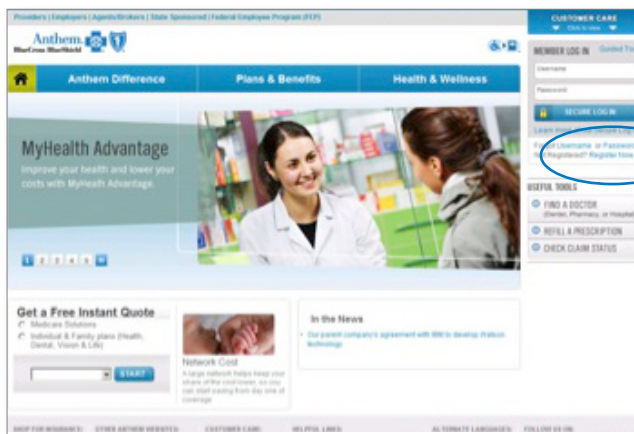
Providers | Employers | Agents/Brokers | State Sponsored | Federal Employee Program (FEP)

Anthem. BlueCross BlueShield

CUSTOMER CARE
Click to view

MEMBER LOG IN Guided Tour

Username

Password

SECURE LOG IN

Learn more about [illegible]

Forgot Username or Password?
Not Registered? Register Now

USEFUL TOOLS

FIND A DOCTOR
(Dentist, Pharmacy, or Hospital)

REFILL A PRESCRIPTION

CHECK CLAIM STATUS

Anthem Difference

Plans & Benefits

Health & Wellness

MyHealth Advantage

Improve your health and lower your costs with MyHealth Advantage.

1 2 3 4 5

Get a Free Instant Quote

Medicare Solutions

Individual & Family plans (Health, Dental, Vision & Life)

START

Network Cost

A large network helps keep your share of the cost lower, so you can start saving from day one of coverage.

In the News

Our parent company's agreement with IBM to develop Watson technology

SHOP FOR INSURANCE: OTHER ANTHEM WEBSITES: CUSTOMER CARE: HELPFUL LINKS: ALTERNATE LANGUAGES: FOLLOW US ON: